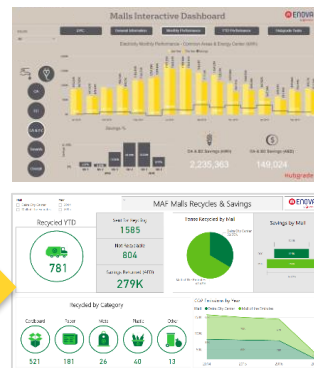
Malls Interactive Dashboard

ENOVA

Electricity Monthly Performance - Common Areas & Energy Center (kWh)

Savings %

CA & EC Savings (kWh)

2,235,363

CA & EC Savings ($)

149,024

Hubgrade

MAF Malls Recycles & Savings

ENOVA

Recycled YTD

781

Seed Savings kg

1585

Wet Savings Liter

804

Savings Recycled (kWh)

279K

Stores Recycled by Mall

Savings by Mall

Recycled by Category

Cardboard

521

Paper

181

Wood

26

Plastic

40

Other

13

CO2 Emissions by Year